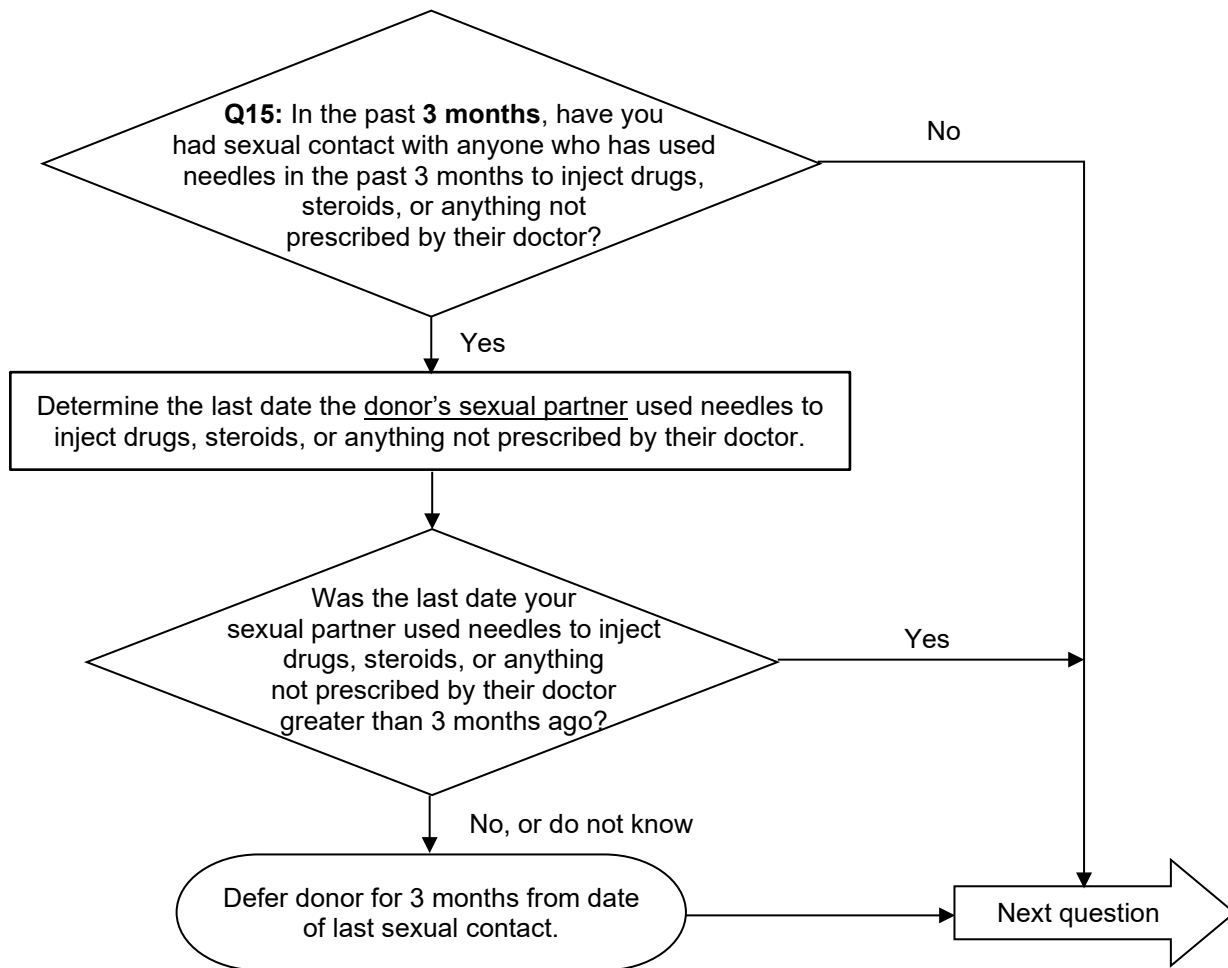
**Q15:** In the past **3 months**, have you had sexual contact with anyone who has used needles in the past 3 months to inject drugs, steroids, or anything not prescribed by their doctor?

No

Yes

Determine the last date the donor's sexual partner used needles to inject drugs, steroids, or anything not prescribed by their doctor.

Was the last date your sexual partner used needles to inject drugs, steroids, or anything not prescribed by their doctor greater than 3 months ago?

Yes

No, or do not know

Defer donor for 3 months from date of last sexual contact.

Next question